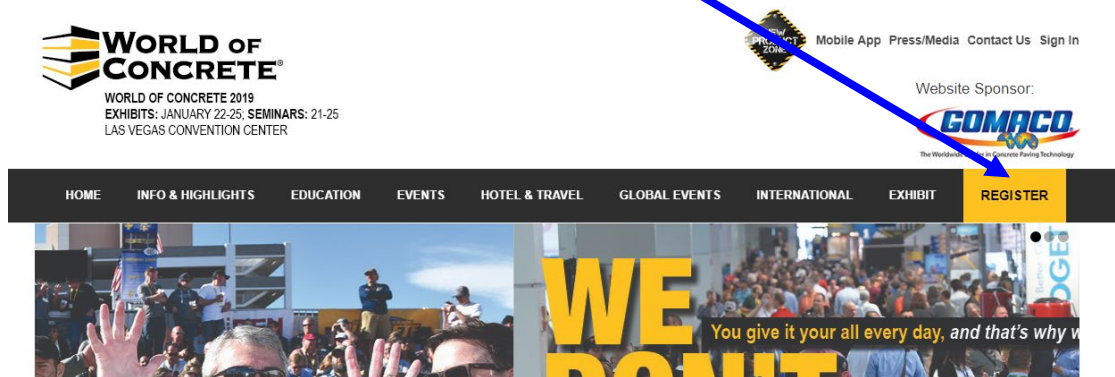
WORLD OF CONCRETE®

WORLD OF CONCRETE 2019
EXHIBITS: JANUARY 22-25; SEMINARS: 21-25
LAS VEGAS CONVENTION CENTER

NEW PRODUCT ZONE

Mobile App Press/Media Contact Us Sign In

Website Sponsor:

GOMACO

The Worldwide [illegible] in Concrete Paving Technology

HOME INFO & HIGHLIGHTS EDUCATION EVENTS HOTEL & TRAVEL GLOBAL EVENTS INTERNATIONAL EXHIBIT REGISTER

WE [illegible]

You give it your all every day, and that's why w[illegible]